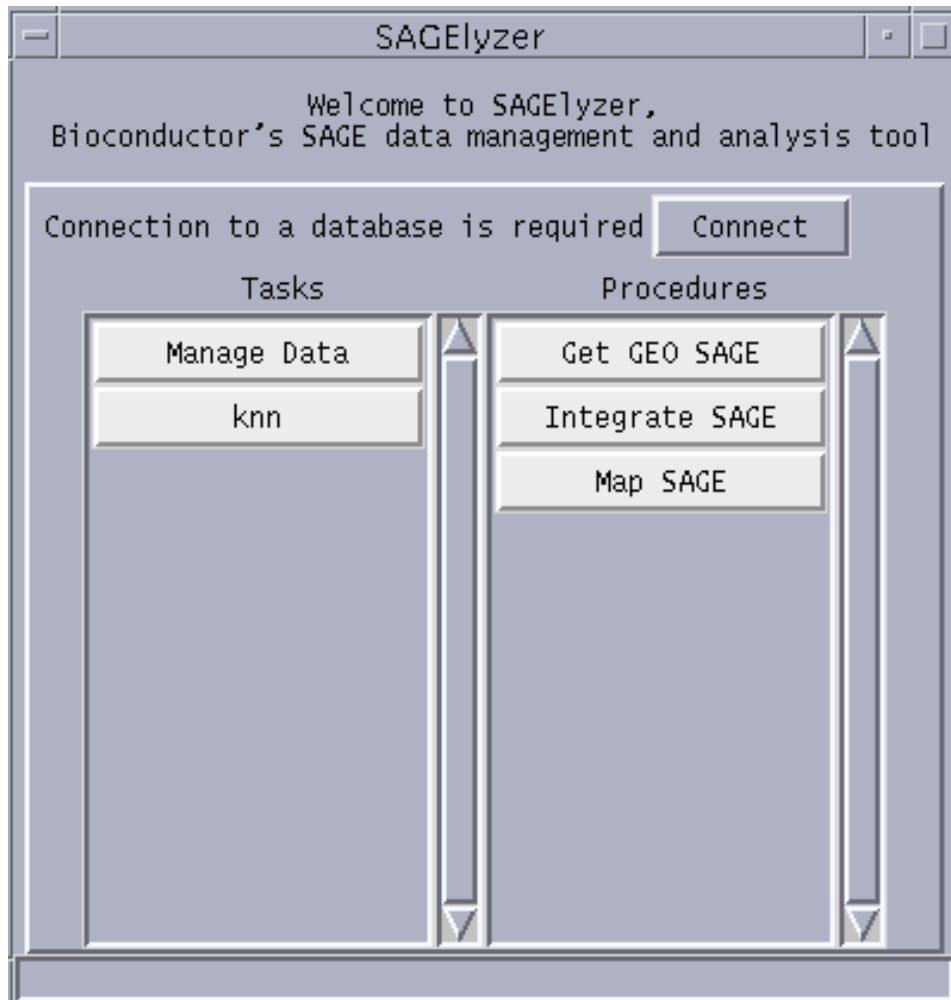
SAGElyzer

Welcome to SAGElyzer,
Bioconductor's SAGE data management and analysis tool

Connection to a database is required Connect

Tasks

Manage Data

knn

Procedures

Get GEO SAGE

Integrate SAGE

Map SAGE